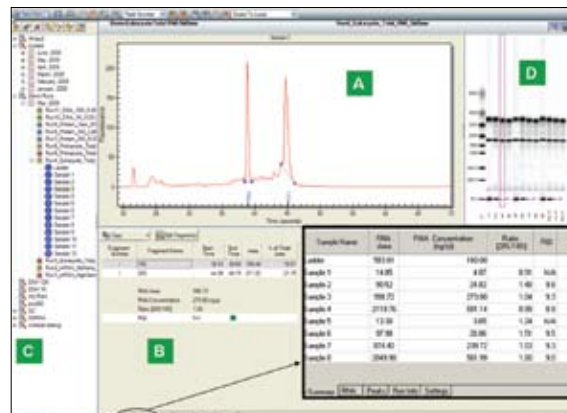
A

D

C

B

| Sample Name | RNA Area | RNA Concentration [ng/µl] | Ratio [28S/18S] | RIN |
|---|---|---|---|---|
| Ladder | 593.01 | 150.00 | | |
| Sample 1 | 14.85 | 4.87 | 0.51 | N/A |
| Sample 2 | 80.52 | 24.82 | 1.49 | 9.6 |
| Sample 3 | 599.73 | 273.60 | 1.04 | 9.3 |
| Sample 4 | 2118.76 | 681.14 | 0.89 | 8.9 |
| Sample 5 | 13.58 | 3.65 | 1.34 | N/A |
| Sample 6 | 97.98 | 28.86 | 1.79 | 9.5 |
| Sample 7 | 674.40 | 239.72 | 1.03 | 9.3 |
| Sample 8 | 2049.90 | 561.99 | 1.00 | 9.0 |

Summary | RNA | Peaks | Run Info | Settings